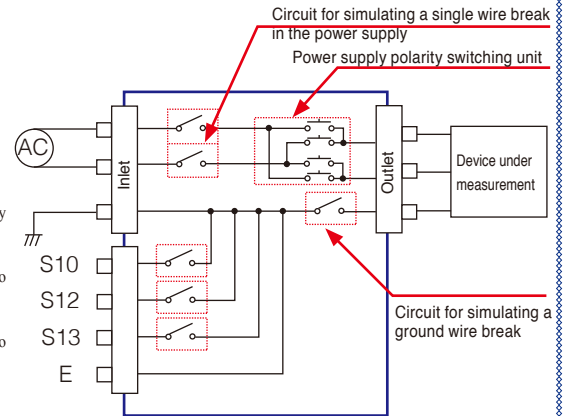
Circuit for simulating a single wire break in the power supply

Power supply polarity switching unit

AC

Inlet

Outlet

Device under measurement

S10

S12

S13

E

Circuit for simulating a ground wire break